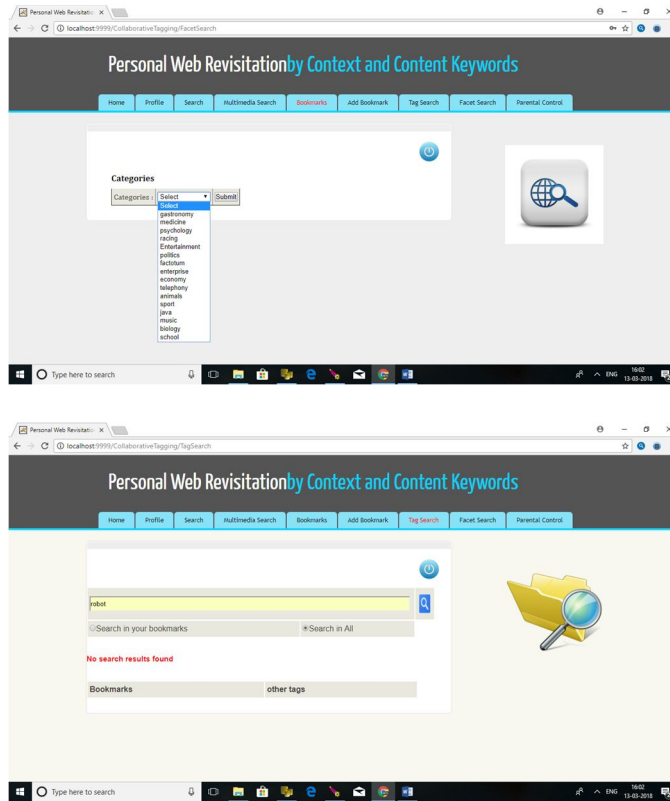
Personal Web Revisitatio ×

localhost:9999/CollaborativeTagging/FacetSearch

Personal Web Revisitationby Context and Content Keywords

Home | Profile | Search | Multimedia Search | Bookmarks | Add Bookmark | Tag Search | Facet Search | Parental Control

Categories

Categories : Select Submit

Select
gastronomy
medicine
psychology
racing
Entertainment
politics
factotum
enterprise
economy
telephony
animals
sport
java
music
biology
school

Type here to search

ENG 16:02 13-03-2018

Personal Web Revisitatio ×

localhost:9999/CollaborativeTagging/TagSearch

Personal Web Revisitationby Context and Content Keywords

Home | Profile | Search | Multimedia Search | Bookmarks | Add Bookmark | Tag Search | Facet Search | Parental Control

robot

Search in your bookmarks

Search in All

No search results found

| Bookmarks | other tags |
|---|---|

Type here to search

ENG 16:02 13-03-2018